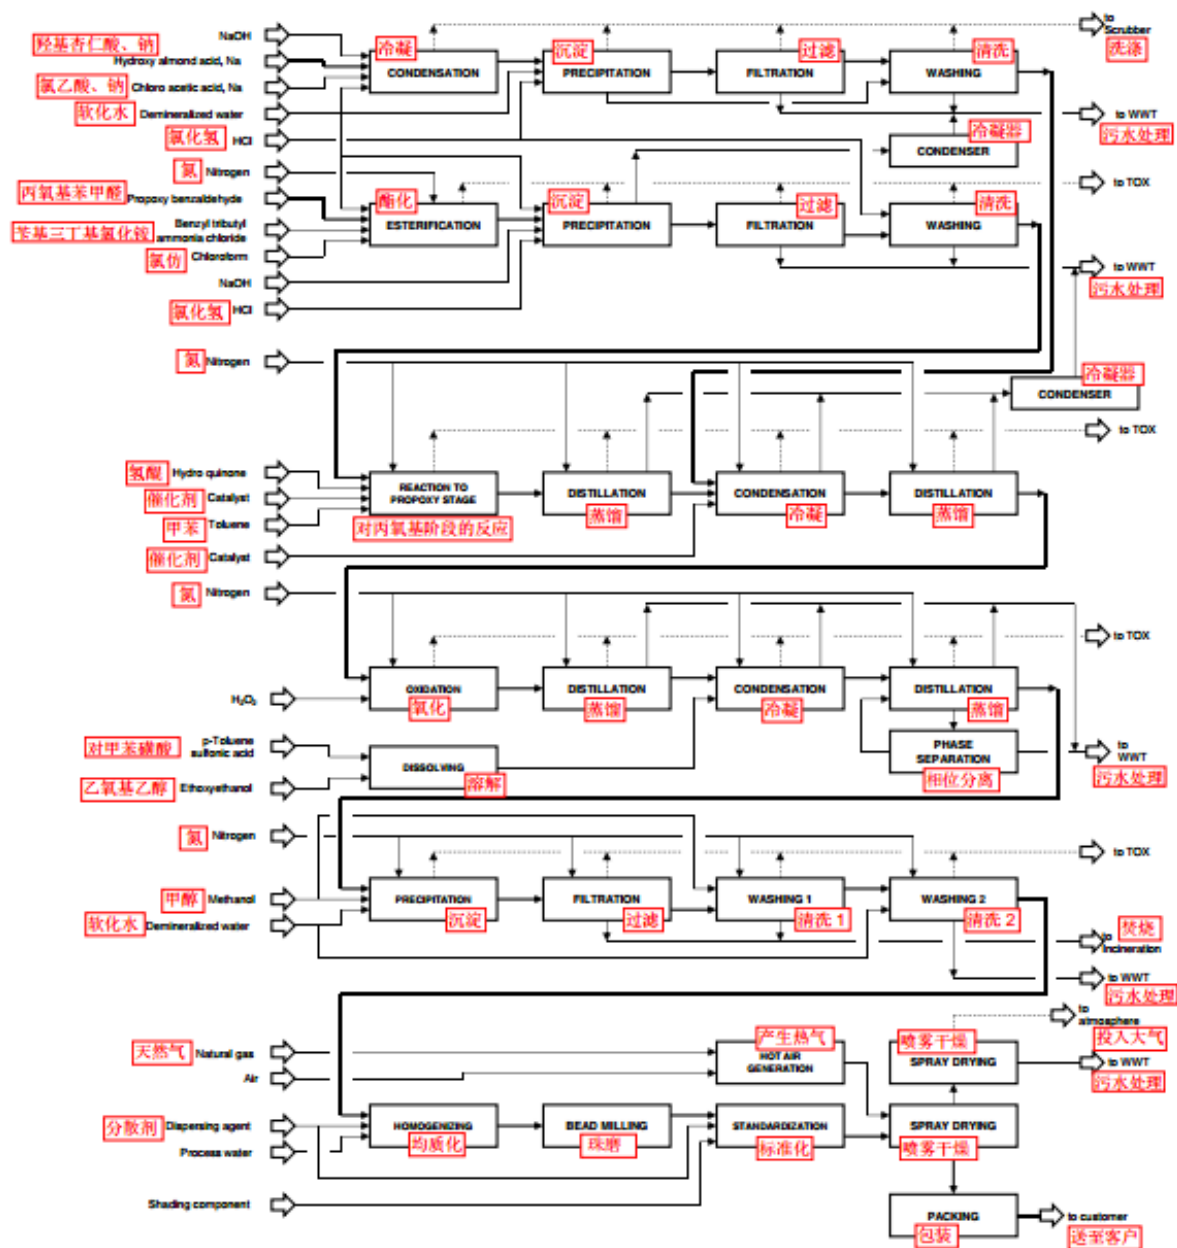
羟基杏仁酸、钠 NaOH
Hydroxy almond acid, Na
氯乙酸、钠 Chloro acetic acid, Na
软化水 Demineralized water
氯化氢 HCl
氮 Nitrogen
丙氧基苯甲醛 Propoxy benzaldehyde
苄基三丁基氯化铵 Benzyl tributyl ammonia chloride
氯仿 Chloroform
NaOH
氯化氢 HCl
氮 Nitrogen

冷凝 CONDENSATION
沉淀 PRECIPITATION
过滤 FILTRATION
清洗 WASHING
to Scrubber 洗涤
to WWT 污水处理
冷凝器 CONDENSER
to TOX
酯化 ESTERIFICATION
沉淀 PRECIPITATION
过滤 FILTRATION
清洗 WASHING
to WWT 污水处理
冷凝器 CONDENSER
to TOX

氢醌 Hydro quinone
催化剂 Catalyst
甲苯 Toluene
催化剂 Catalyst
氮 Nitrogen

REACTION TO PROPOXY STAGE
对丙氧基阶段的反应
DISTILLATION 蒸馏
CONDENSATION 冷凝
DISTILLATION 蒸馏

to TOX
$H_2O_2$
OXIDATION 氧化
DISTILLATION 蒸馏
CONDENSATION 冷凝
DISTILLATION 蒸馏
对甲苯磺酸 p-Toluene sulfonic acid
乙氧基乙醇 Ethoxyethanol
DISSOLVING 溶解
PHASE SEPARATION 相位分离
to WWT 污水处理

氮 Nitrogen
甲醇 Methanol
软化水 Demineralized water
to TOX
PRECIPITATION 沉淀
FILTRATION 过滤
WASHING 1 清洗 1
WASHING 2 清洗 2
焚烧 to incineration
to WWT 污水处理

天然气 Natural gas
Air
分散剂 Dispersing agent
Process water
Shading component
产生热气 HOT AIR GENERATION
喷雾干燥 SPRAY DRYING
to atmosphere
投入大气
to WWT
污水处理
HOMOGENIZING 均质化
BEAD MILLING 珠磨
STANDARDIZATION 标准化
SPRAY DRYING 喷雾干燥
PACKING 包装
to customer 送至客户